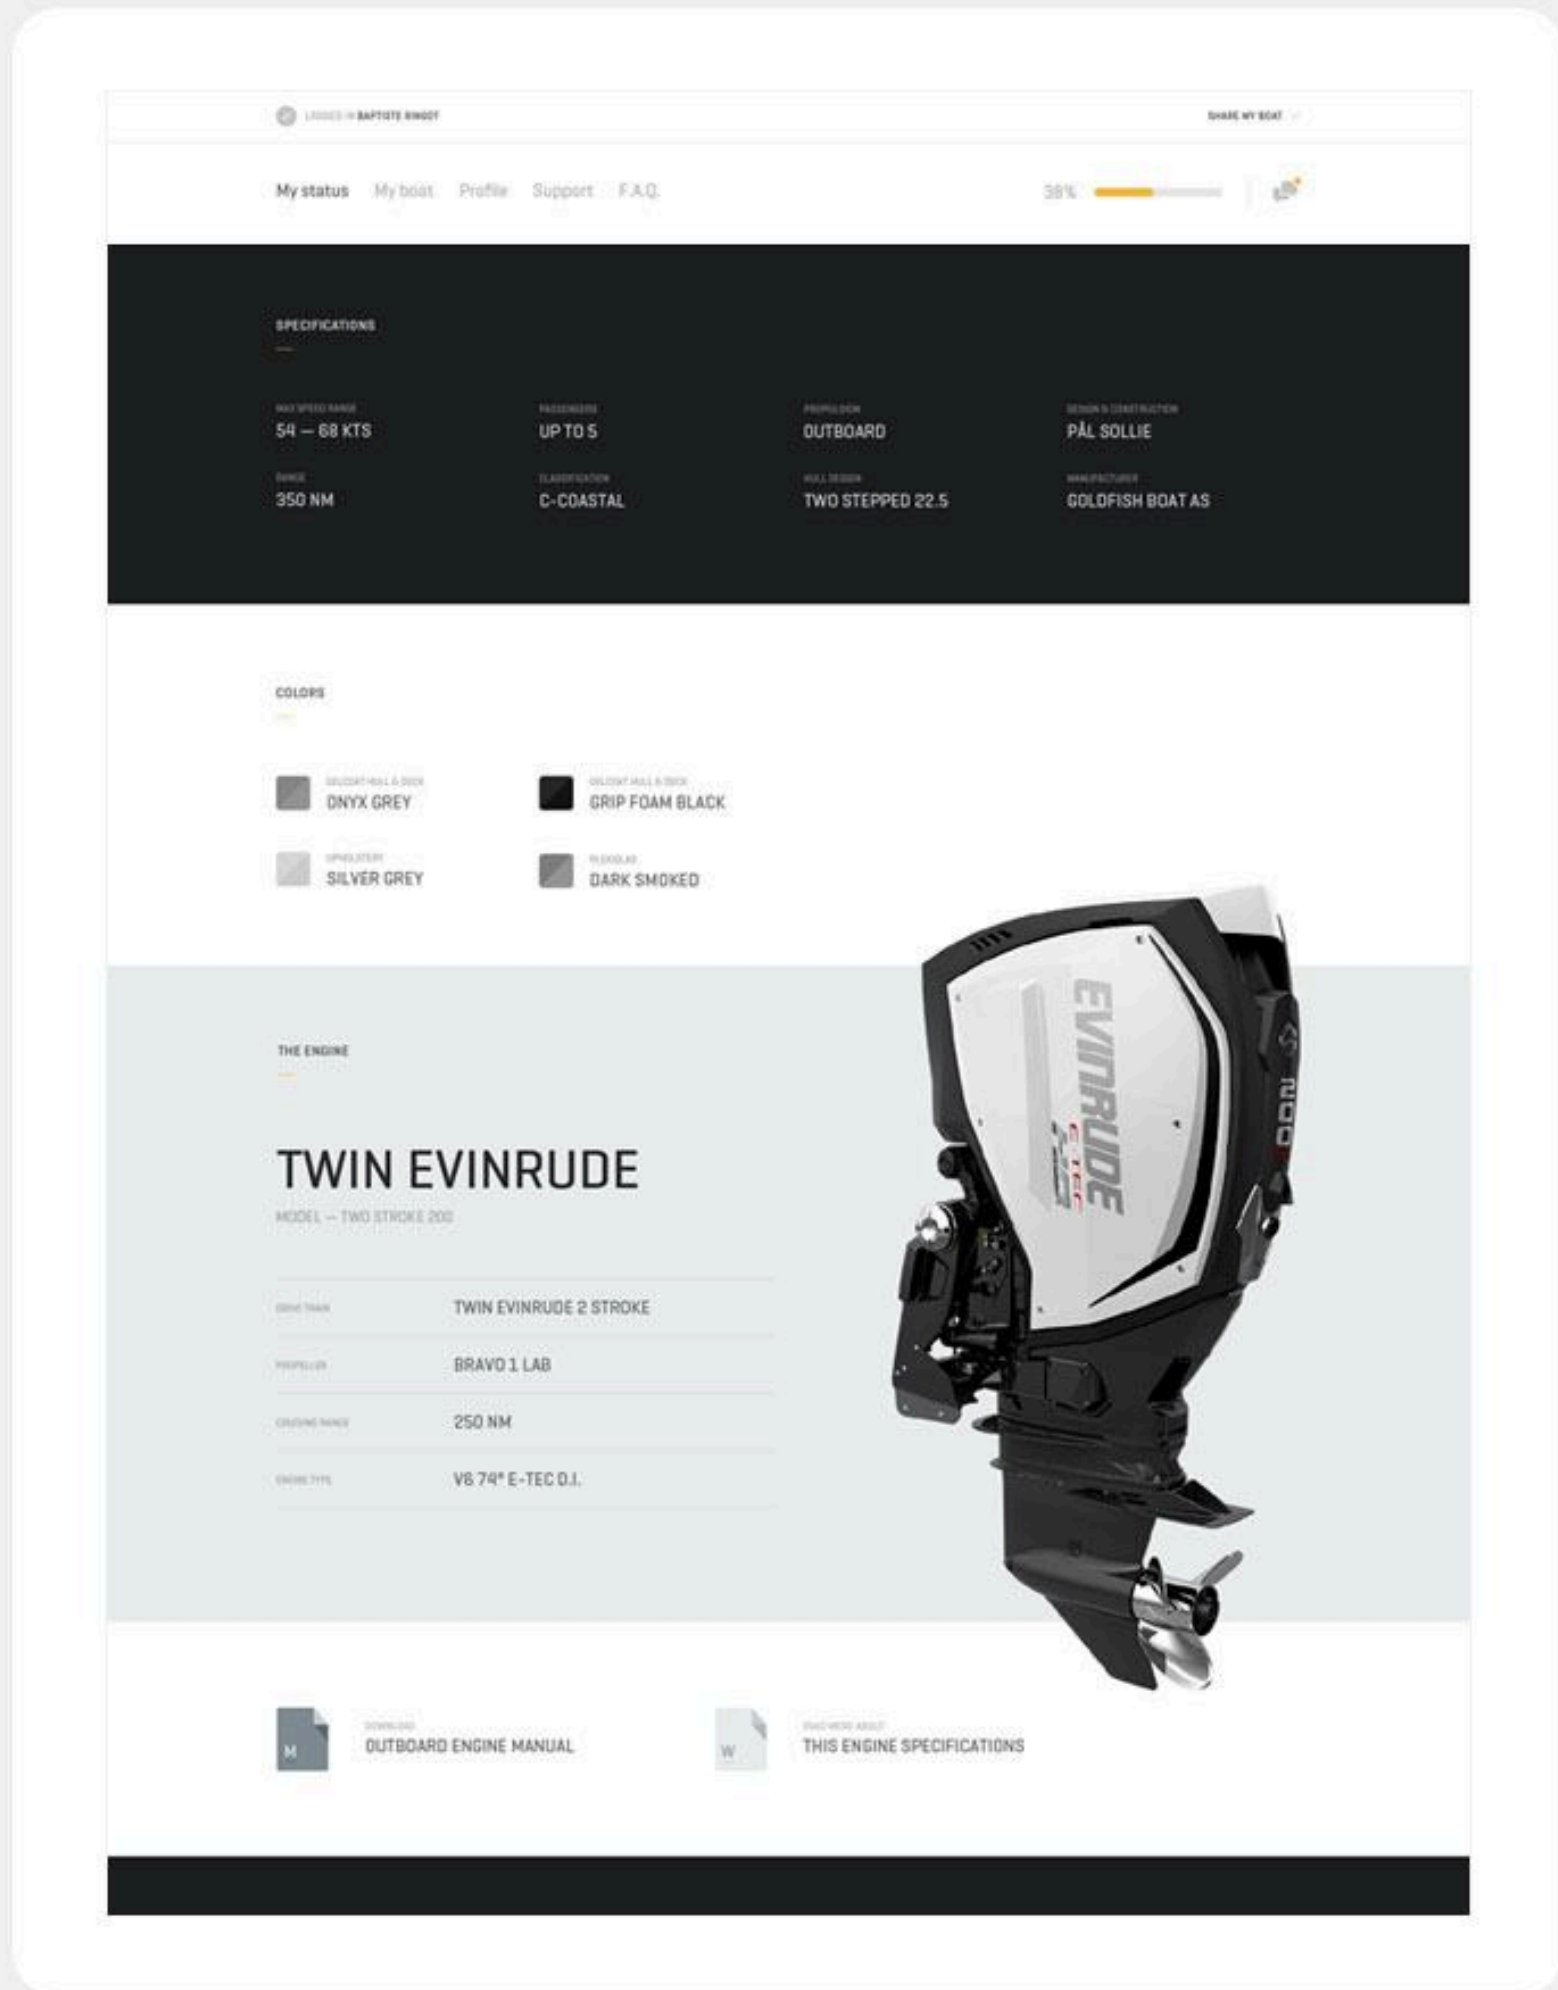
LOGGED IN BAPTISTE RINGOT

SHARE MY BOAT

My status My boat Profile Support F.A.Q.

38%

SPECIFICATIONS

MAX SPEED RANGE
54 — 68 KTS

PASSENGERS
UP TO 5

PROPULSION
OUTBOARD

DESIGN & CONSTRUCTION
PÅL SOLLIE

RANGE
350 NM

CLASSIFICATION
C-COASTAL

HULL DESIGN
TWO STEPPED 22.5

MANUFACTURER
GOLDFISH BOAT AS

COLORS

GELCOAT HULL & DECK
ONYX GREY

GELCOAT HULL & DECK
GRIP FOAM BLACK

UPHOLSTERY
SILVER GREY

PLEXIGLAS
DARK SMOKED

THE ENGINE

TWIN EVINRUDE

MODEL — TWO STROKE 200

| DRIVE TRAIN | TWIN EVINRUDE 2 STROKE |
|---|---|
| PROPELLER | BRAVO 1 LAB |
| CRUISING RANGE | 250 NM |
| ENGINE TYPE | V6 74° E-TEC D.I. |

EVINRUDE
E-TEC
200

M
DOWNLOAD
OUTBOARD ENGINE MANUAL

W
READ MORE ABOUT
THIS ENGINE SPECIFICATIONS